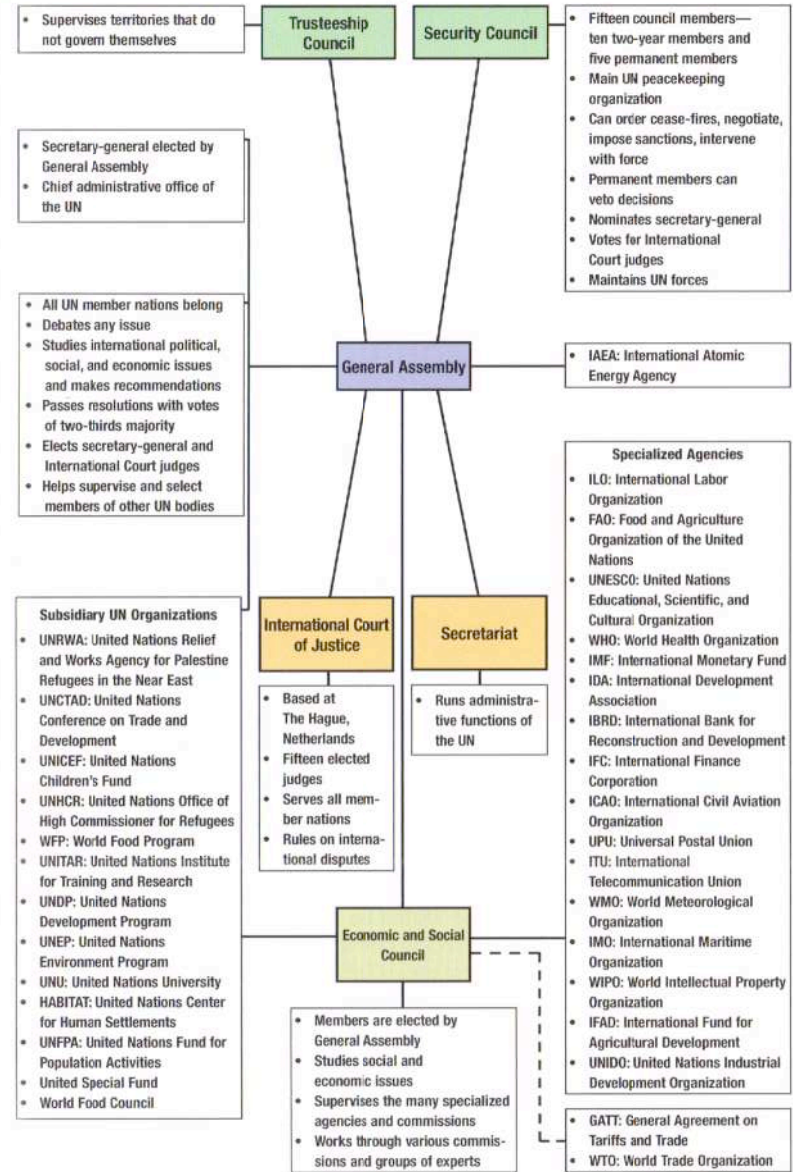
• Supervises territories that do not govem themselves

Trusteeship Council

Security Council

• Fifteen council members—ten two-year members and five permanent members
• Main UN peacekeeping organization
• Can order cease-fires, negotiate, impose sanctions, intervene with force
• Permanent members can veto decisions
• Nominates secretary-general
• Votes for International Court judges
• Maintains UN forces

• Secretary-general elected by General Assembly
• Chief administrative office of the UN

• All UN member nations belong
• Debates any issue
• Studies international political, social, and economic issues and makes recommendations
• Passes resolutions with votes of two-thirds majority
• Elects secretary-general and International Court judges
• Helps supervise and select members of other UN bodies

General Assembly

• IAEA: International Atomic Energy Agency

Specialized Agencies
• ILO: International Labor Organization
• FAO: Food and Agriculture Organization of the United Nations
• UNESCO: United Nations Educational, Scientific, and Cultural Organization
• WHO: World Health Organization
• IMF: International Monetary Fund
• IDA: International Development Association
• IBRD: International Bank for Reconstruction and Development
• IFC: International Finance Corporation
• ICAO: International Civil Aviation Organization
• UPU: Universal Postal Union
• ITU: International Telecommunication Union
• WMO: World Meteorological Organization
• IMO: International Maritime Organization
• WIPO: World Intellectual Property Organization
• IFAD: International Fund for Agricultural Development
• UNIDO: United Nations Industrial Development Organization

Subsidiary UN Organizations
• UNRWA: United Nations Relief and Works Agency for Palestine Refugees in the Near East
• UNCTAD: United Nations Conference on Trade and Development
• UNICEF: United Nations Children's Fund
• UNHCR: United Nations Office of High Commissioner for Refugees
• WFP: World Food Program
• UNITAR: United Nations Institute for Training and Research
• UNDP: United Nations Development Program
• UNEP: United Nations Environment Program
• UNU: United Nations University
• HABITAT: United Nations Center for Human Settlements
• UNFPA: United Nations Fund for Population Activities
• United Special Fund
• World Food Council

International Court of Justice

• Based at The Hague, Netherlands
• Fifteen elected judges
• Serves all member nations
• Rules on international disputes

Secretariat

• Runs administrative functions of the UN

Economic and Social Council

• Members are elected by General Assembly
• Studies social and economic issues
• Supervises the many specialized agencies and commissions
• Works through various commissions and groups of experts

• GATT: General Agreement on Tariffs and Trade
• WTO: World Trade Organization